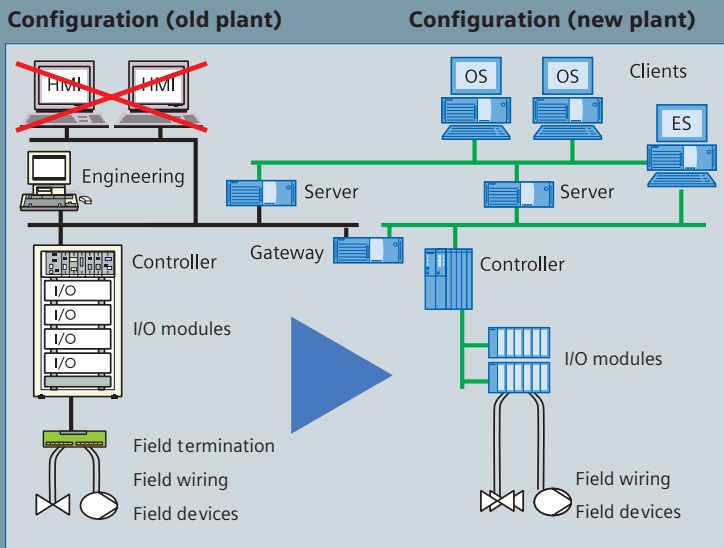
Configuration (old plant)

Configuration (new plant)

HMI
HMI
Engineering
Controller
I/O
I/O
I/O
I/O
I/O modules
Field termination
Field wiring
Field devices

OS
OS
Clients
ES
Server
Server
Gateway
Controller
I/O modules
Field wiring
Field devices